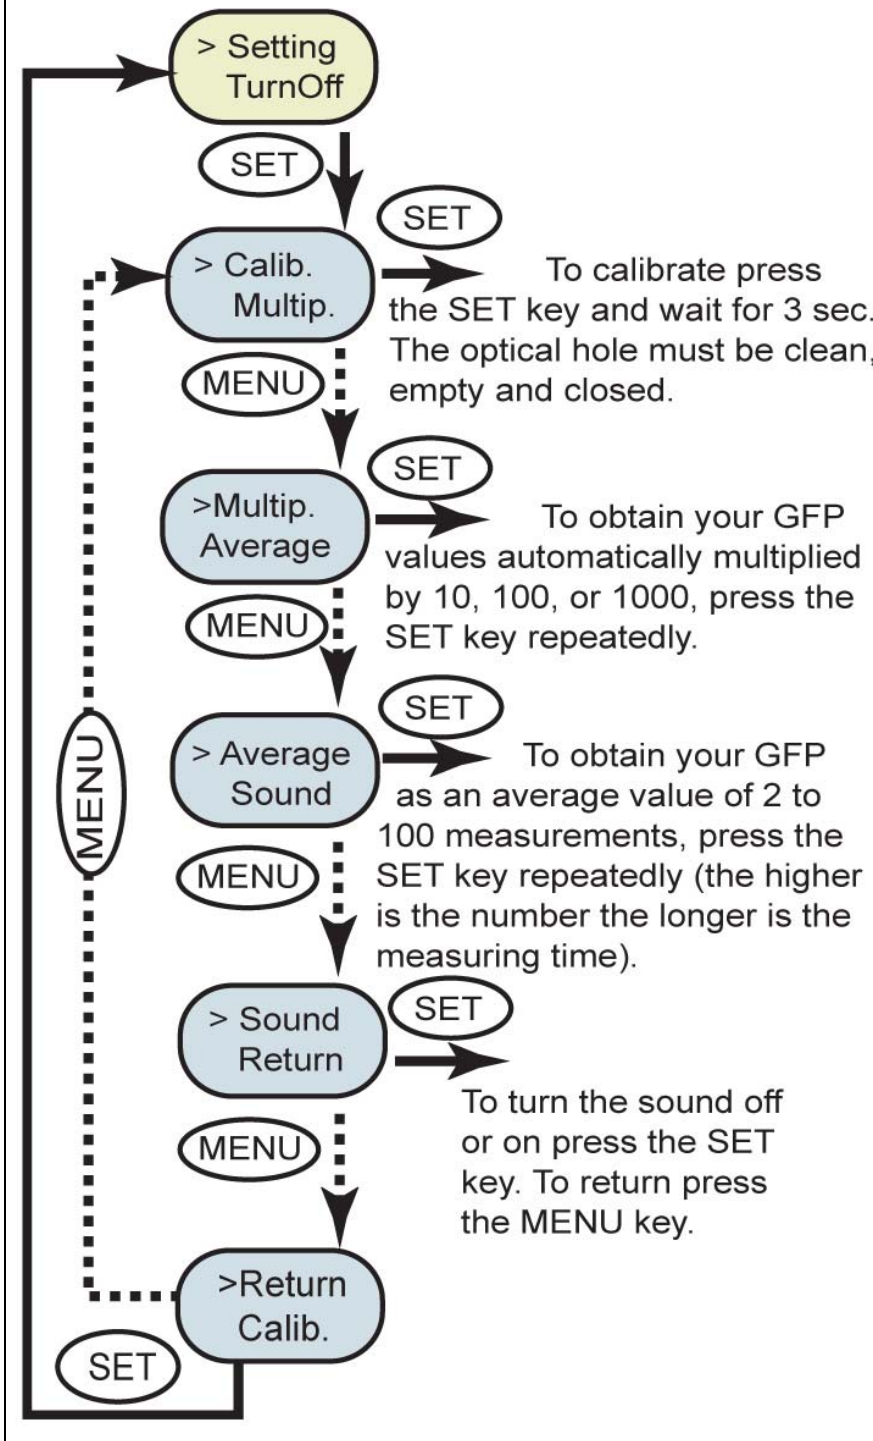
> Setting TurnOff

SET

SET

> Calib. Multip.

To calibrate press the SET key and wait for 3 sec. The optical hole must be clean, empty and closed.

MENU

SET

>Multip. Average

To obtain your GFP values automatically multiplied by 10, 100, or 1000, press the SET key repeatedly.

MENU

SET

> Average Sound

To obtain your GFP as an average value of 2 to 100 measurements, press the SET key repeatedly (the higher is the number the longer is the measuring time).

MENU

MENU

SET

> Sound Return

To turn the sound off or on press the SET key. To return press the MENU key.

MENU

>Return Calib.

SET